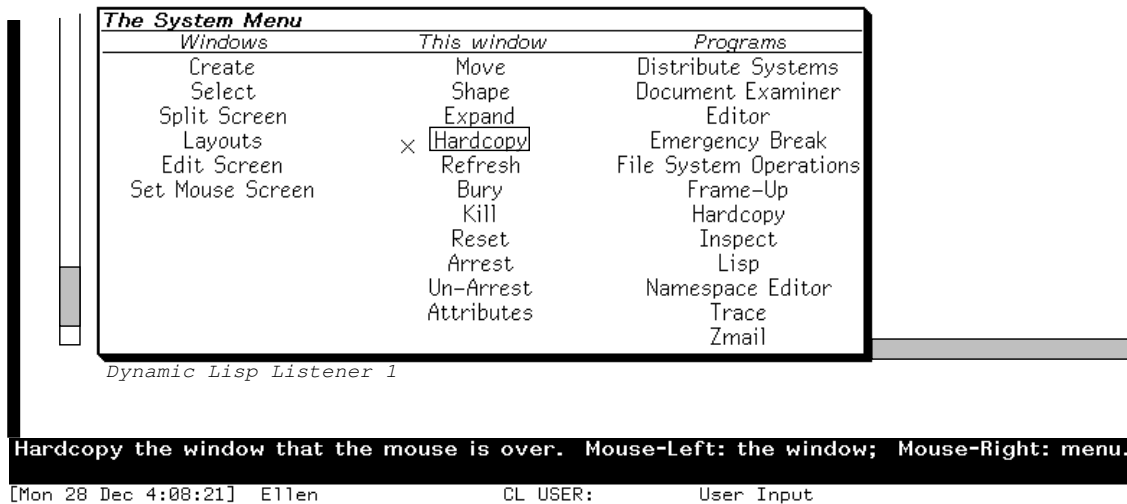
The System Menu

| Windows | This window | Programs |
|---|---|---|
| Create | Move | Distribute Systems |
| Select | Shape | Document Examiner |
| Split Screen | Expand | Editor |
| Layouts | Hardcopy | Emergency Break |
| Edit Screen | Refresh | File System Operations |
| Set Mouse Screen | Bury | Frame-Up |
| | Kill | Hardcopy |
| | Reset | Inspect |
| | Arrest | Lisp |
| | Un-Arrest | Namespace Editor |
| | Attributes | Trace |
| | | Zmail |

Dynamic Lisp Listener 1

Hardcopy the window that the mouse is over. Mouse-Left: the window; Mouse-Right: menu.

[Mon 28 Dec 4:08:21] Ellen CL USER: User Input